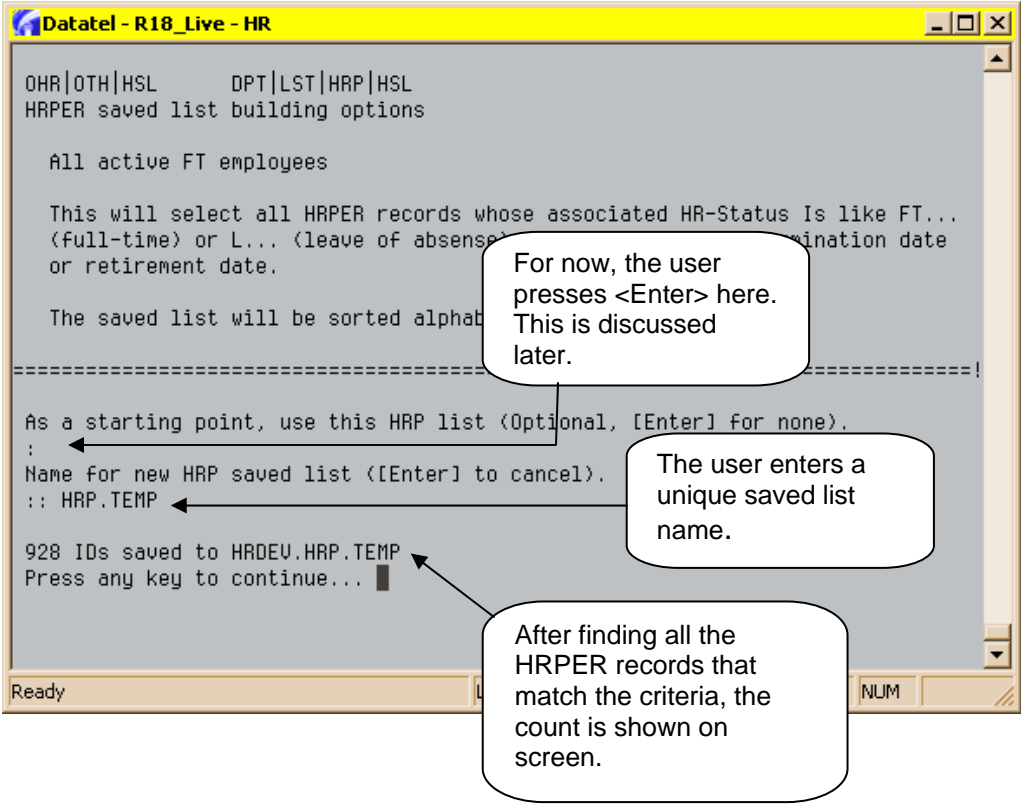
Datatel - R18_Live - HR

OHR|OTH|HSL DPT|LST|HRP|HSL
HRPER saved list building options

All active FT employees

This will select all HRPER records whose associated HR-Status Is like FT... (full-time) or L... (leave of absense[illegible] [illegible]mination date or retirement date.

The saved list will be sorted alphab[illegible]

For now, the user presses <Enter> here. This is discussed later.

==========================================================================!

As a starting point, use this HRP list (Optional, [Enter] for none).
:
Name for new HRP saved list ([Enter] to cancel).
:: HRP.TEMP

The user enters a unique saved list name.

928 IDs saved to HRDEV.HRP.TEMP
Press any key to continue...

After finding all the HRPER records that match the criteria, the count is shown on screen.

Ready L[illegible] NUM